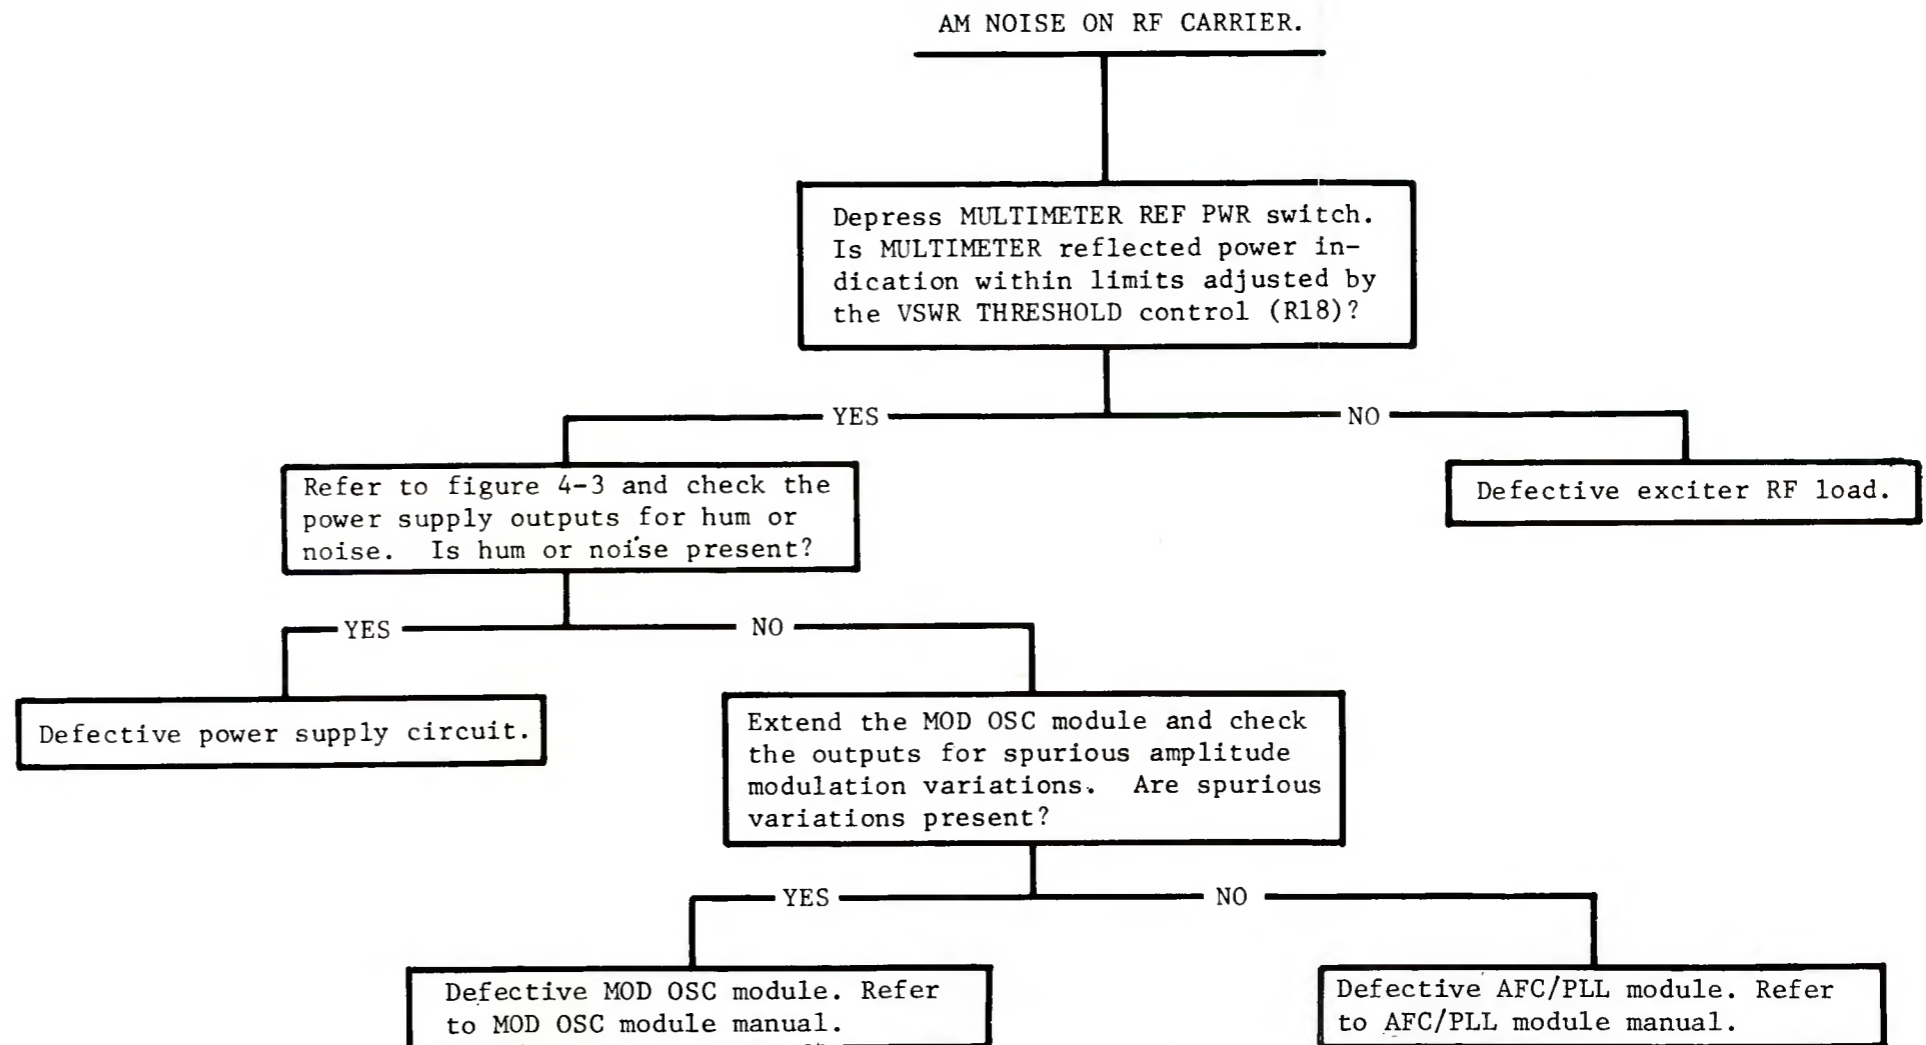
AM NOISE ON RF CARRIER.

Depress MULTIMETER REF PWR switch. Is MULTIMETER reflected power indication within limits adjusted by the VSWR THRESHOLD control (R18)?

YES

NO

Refer to figure 4-3 and check the power supply outputs for hum or noise. Is hum or noise present?

Defective exciter RF load.

YES

NO

Defective power supply circuit.

Extend the MOD OSC module and check the outputs for spurious amplitude modulation variations. Are spurious variations present?

YES

NO

Defective MOD OSC module. Refer to MOD OSC module manual.

Defective AFC/PLL module. Refer to AFC/PLL module manual.